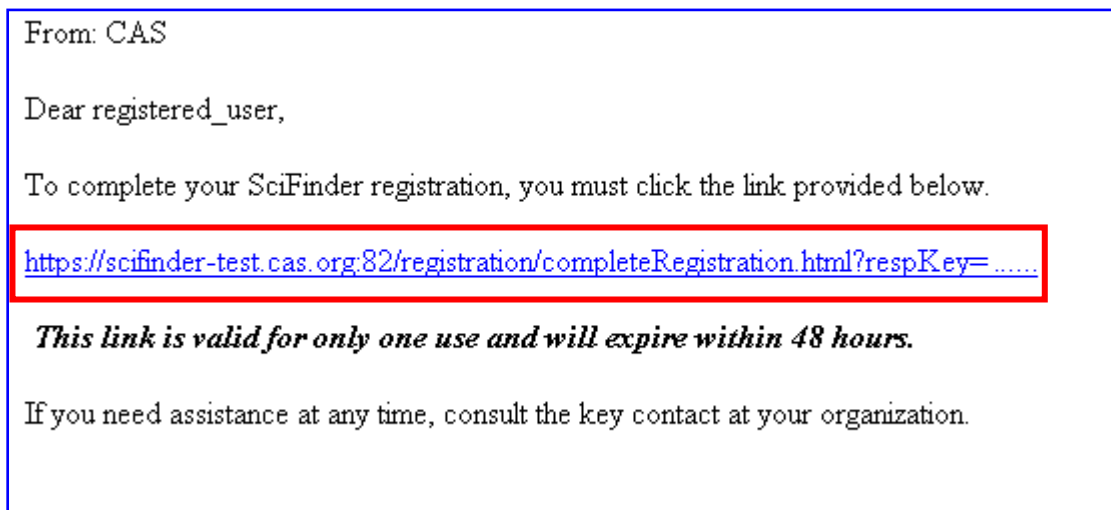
From: CAS

Dear registered_user,

To complete your SciFinder registration, you must click the link provided below.

https://scifinder-test.cas.org:82/registration/completeRegistration.html?respKey=......

***This link is valid for only one use and will expire within 48 hours.***

If you need assistance at any time, consult the key contact at your organization.